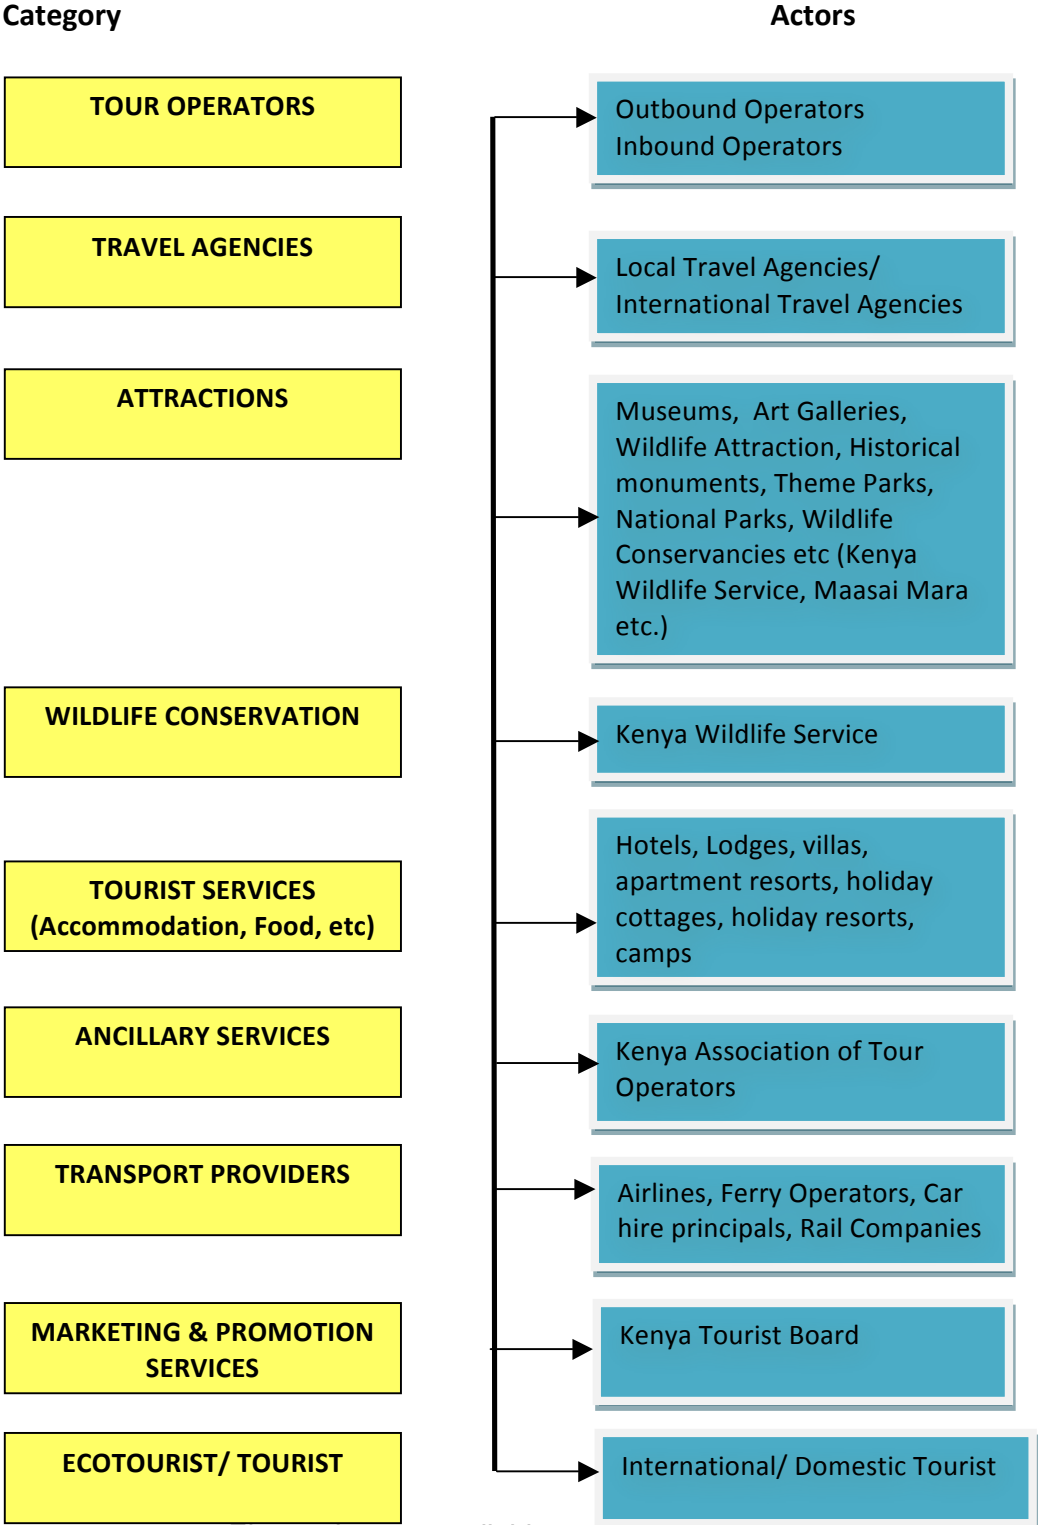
Category

Actors

TOUR OPERATORS

Outbound Operators
Inbound Operators

TRAVEL AGENCIES

Local Travel Agencies/ International Travel Agencies

ATTRACTIONS

Museums, Art Galleries, Wildlife Attraction, Historical monuments, Theme Parks, National Parks, Wildlife Conservancies etc (Kenya Wildlife Service, Maasai Mara etc.)

WILDLIFE CONSERVATION

Kenya Wildlife Service

TOURIST SERVICES (Accommodation, Food, etc)

Hotels, Lodges, villas, apartment resorts, holiday cottages, holiday resorts, camps

ANCILLARY SERVICES

Kenya Association of Tour Operators

TRANSPORT PROVIDERS

Airlines, Ferry Operators, Car hire principals, Rail Companies

MARKETING & PROMOTION SERVICES

Kenya Tourist Board

ECOTOURIST/ TOURIST

International/ Domestic Tourist